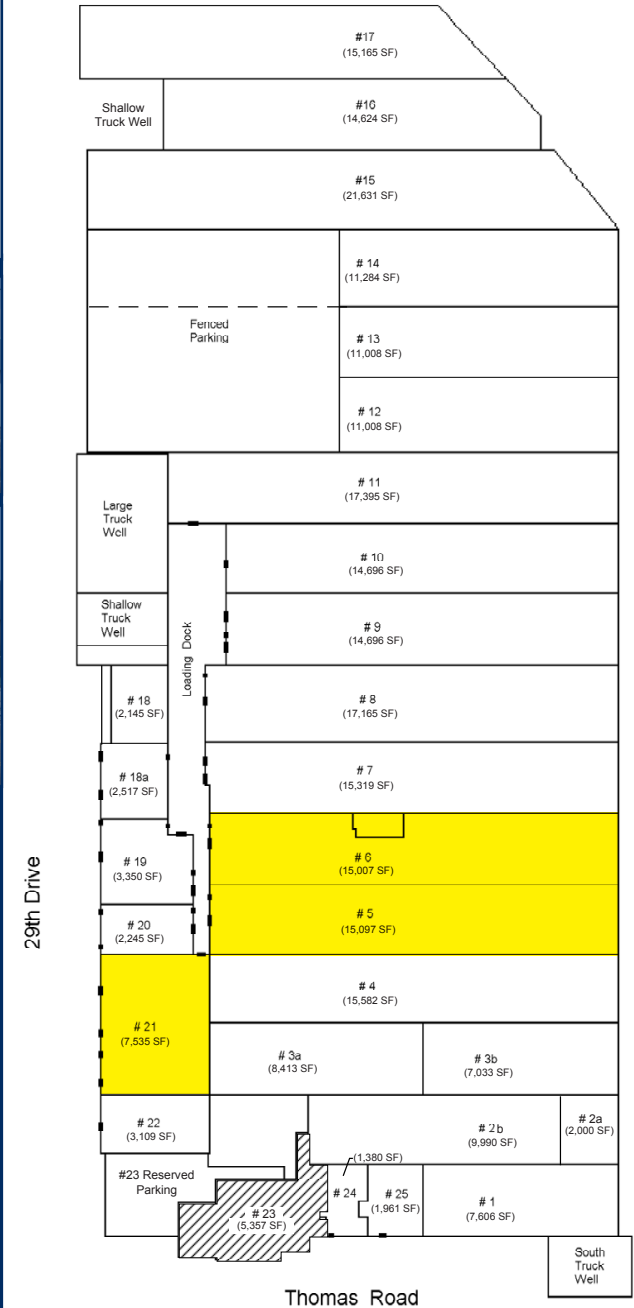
#17
(15,165 SF)

Shallow Truck Well

#16
(14,624 SF)

#15
(21,631 SF)

# 14
(11,284 SF)

Fenced Parking

# 13
(11,008 SF)

# 12
(11,008 SF)

Large Truck Well

# 11
(17,395 SF)

# 10
(14,696 SF)

Shallow Truck Well

Loading Dock

# 9
(14,696 SF)

# 18
(2,145 SF)

# 8
(17,165 SF)

# 18a
(2,517 SF)

# 7
(15,319 SF)

29th Drive

# 19
(3,350 SF)

# 6
(15,007 SF)

# 20
(2,245 SF)

# 5
(15,097 SF)

# 4
(15,582 SF)

# 21
(7,535 SF)

# 3a
(8,413 SF)

# 3b
(7,033 SF)

# 22
(3,109 SF)

# 2b
(9,990 SF)

# 2a
(2,000 SF)

(1,380 SF)

#23 Reserved Parking

# 23
(5,357 SF)

# 24

# 25
(1,961 SF)

# 1
(7,606 SF)

South Truck Well

Thomas Road